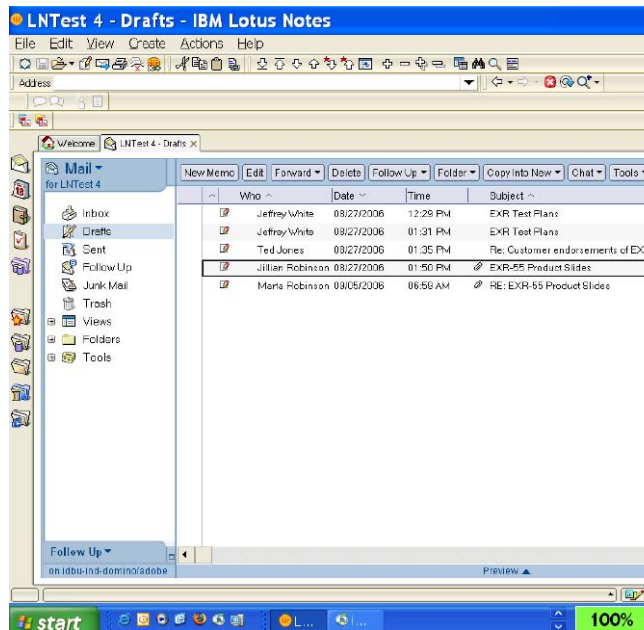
LNTest 4 - Drafts - IBM Lotus Notes

File Edit View Create Actions Help

Address

Welcome LNTest 4 - Drafts

Mail
for LNTest 4

Inbox
Drafts
Sent
Follow Up
Junk Mail
Trash
Views
Folders
Tools

New Memo | Edit | Forward | Delete | Follow Up | Folder | Copy Into New | Chat | Tools

| Who | Date | Time | Subject |
|---|---|---|---|
| Jeffrey White | 08/27/2006 | 12:29 PM | EXR Test Plans |
| Jeffrey White | 08/27/2006 | 01:31 PM | EXR Test Plans |
| Ted Jones | 08/27/2006 | 01:35 PM | Re: Customer endorsements of EX |
| Jillian Robinson | 08/27/2006 | 01:50 PM | EXR-55 Product Slides |
| Marta Robinson | 09/05/2006 | 06:50 AM | RE: EXR-55 Product Slides |

Follow Up
on ldbu-lnd-domino/adobe

Preview

start

L...

100%